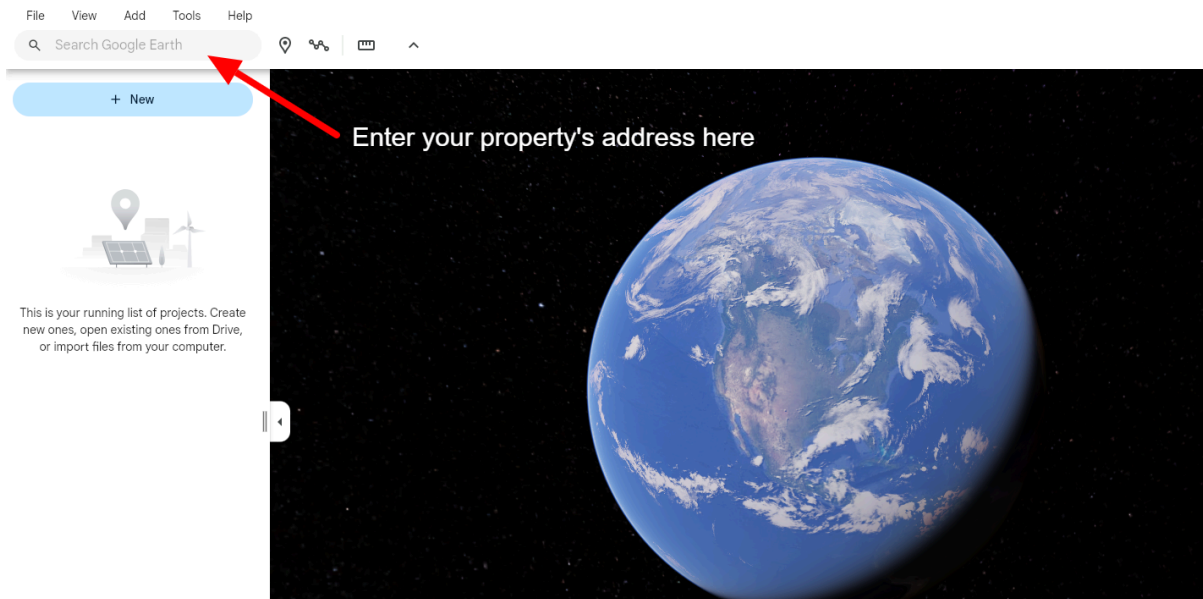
File View Add Tools Help

Search Google Earth

+ New

Enter your property's address here

This is your running list of projects. Create new ones, open existing ones from Drive, or import files from your computer.